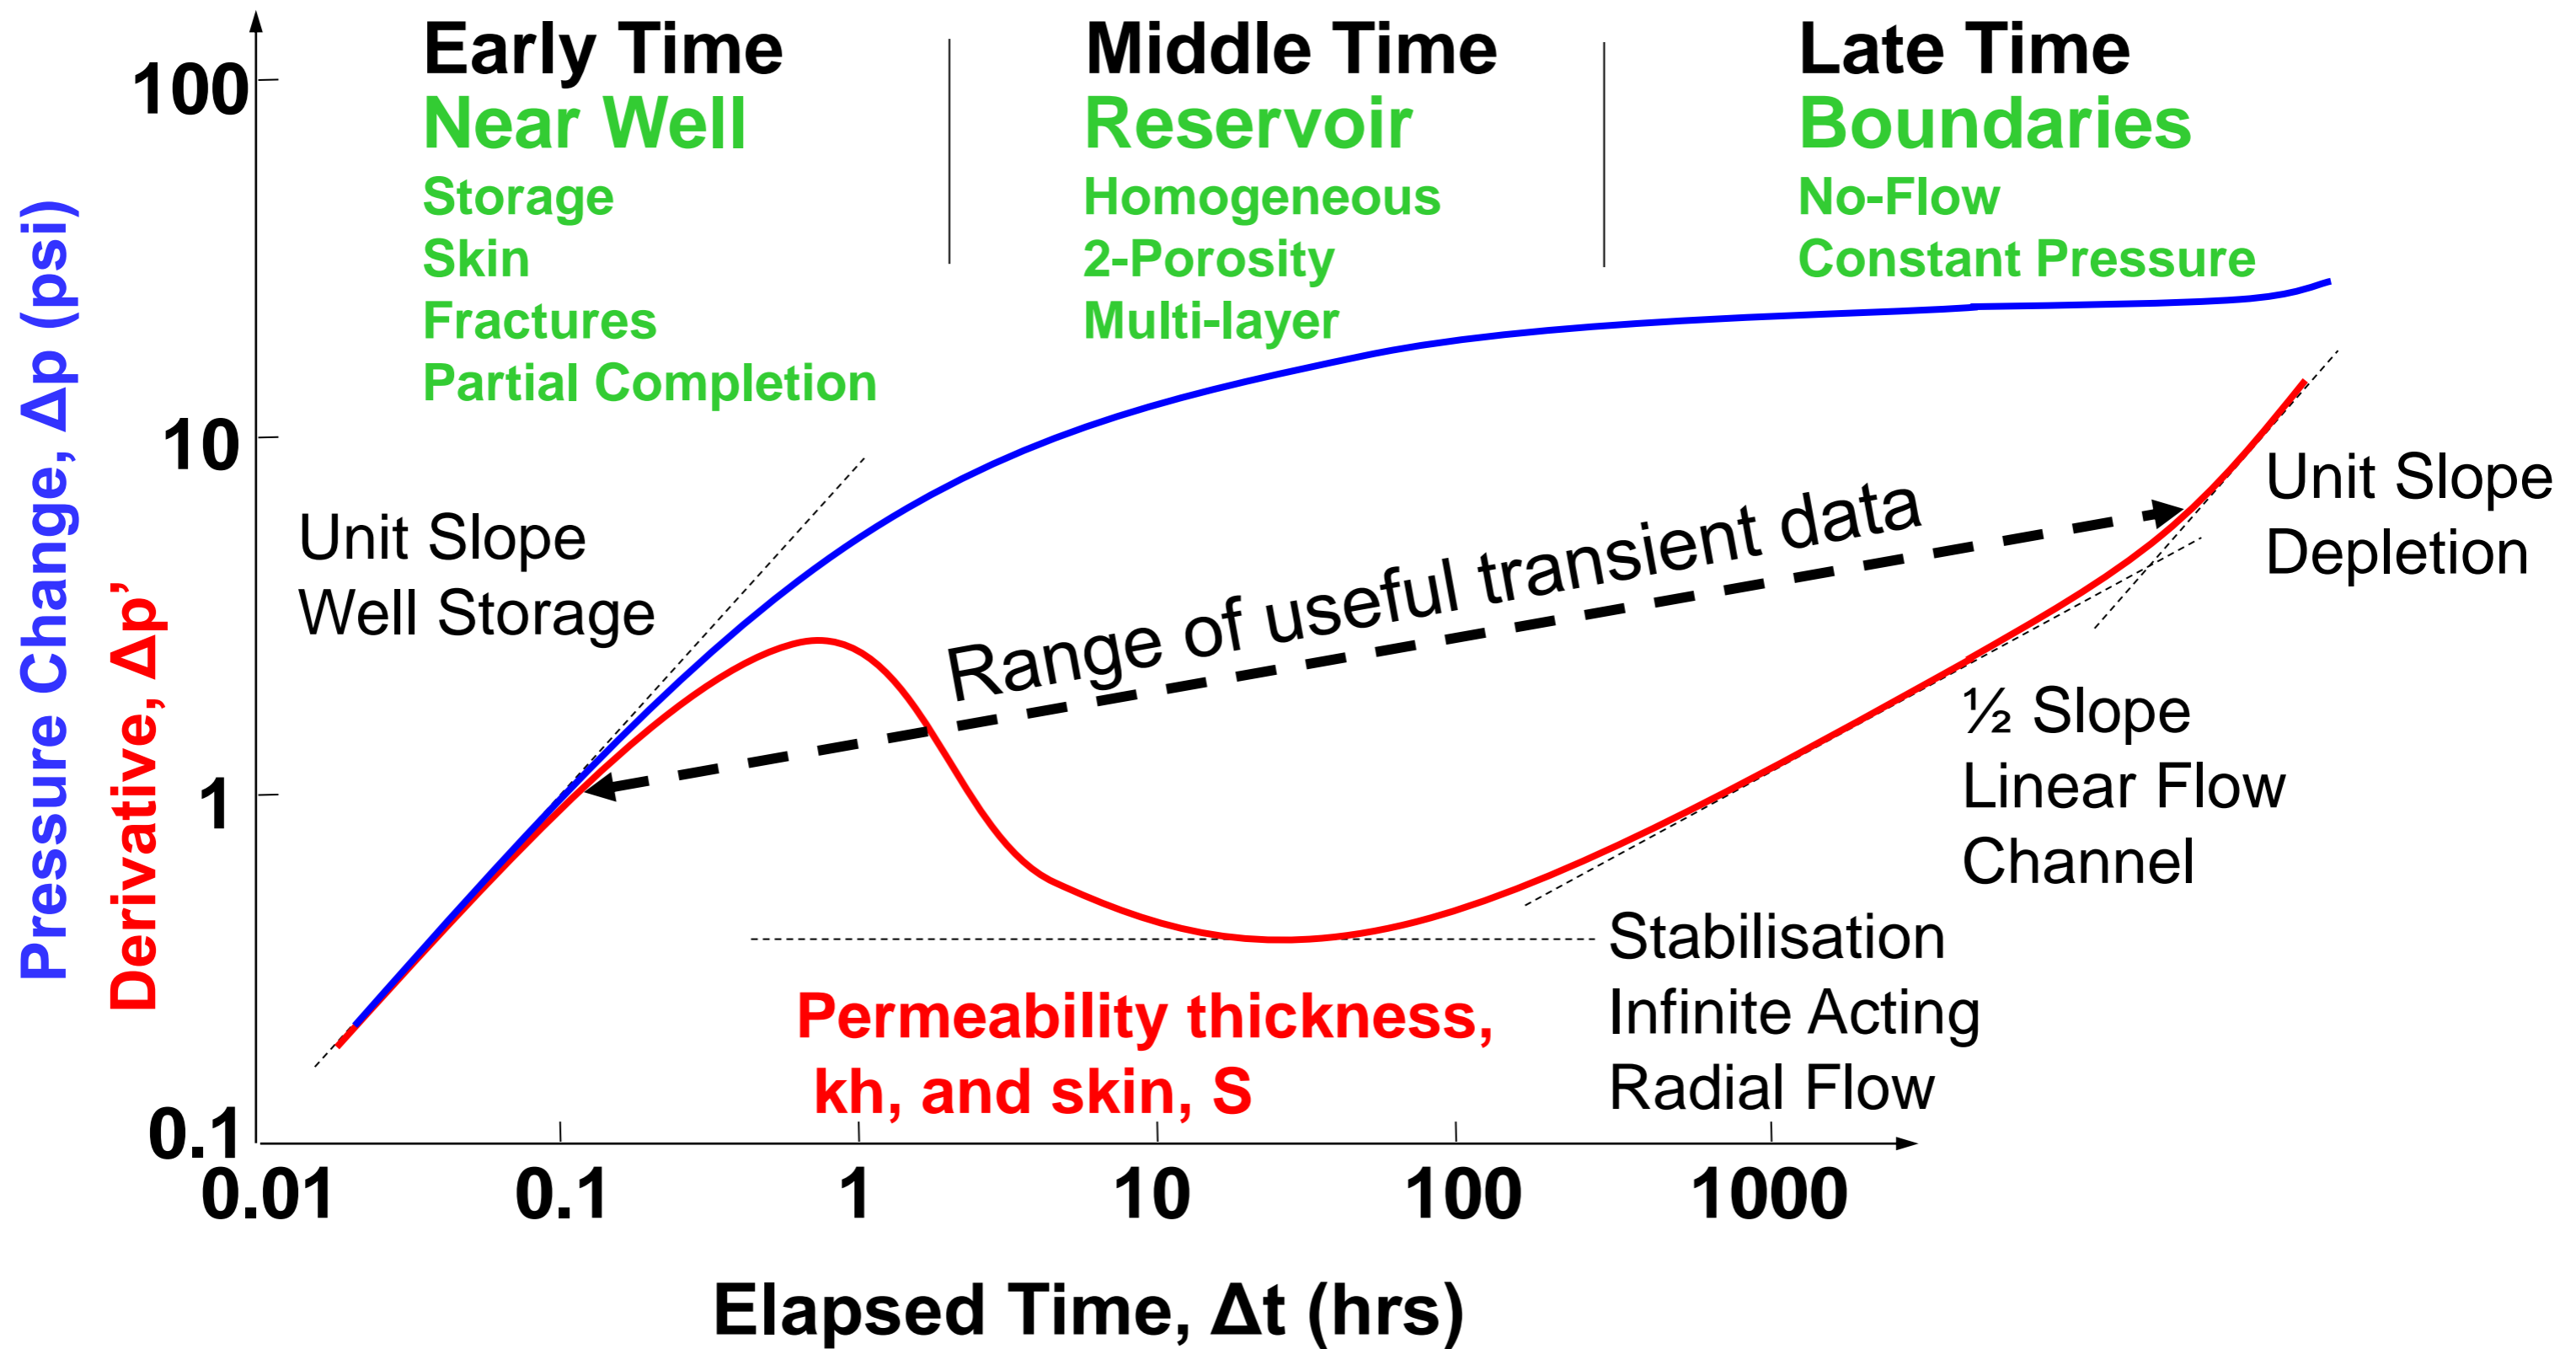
Early Time
Near Well
Storage
Skin
Fractures
Partial Completion

Middle Time
Reservoir
Homogeneous
2-Porosity
Multi-layer

Late Time
Boundaries
No-Flow
Constant Pressure

100
10
1
0.1

Pressure Change, Δp (psi)
Derivative, Δp'

Unit Slope
Well Storage

Range of useful transient data

Unit Slope
Depletion

½ Slope
Linear Flow
Channel

Stabilisation
Infinite Acting
Radial Flow

Permeability thickness, kh, and skin, S

0.01
0.1
1
10
100
1000

Elapsed Time, Δt (hrs)